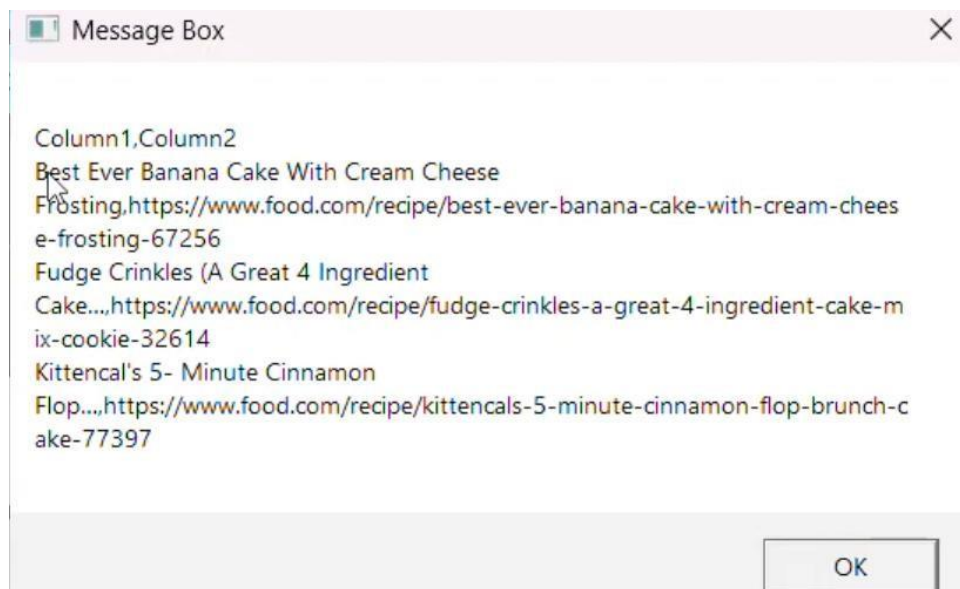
Message Box

Column1,Column2
Best Ever Banana Cake With Cream Cheese Frosting,https://www.food.com/recipe/best-ever-banana-cake-with-cream-cheese-frosting-67256
Fudge Crinkles (A Great 4 Ingredient Cake...,https://www.food.com/recipe/fudge-crinkles-a-great-4-ingredient-cake-mix-cookie-32614
Kittencal's 5- Minute Cinnamon Flop...,https://www.food.com/recipe/kittencals-5-minute-cinnamon-flop-brunch-cake-77397

OK